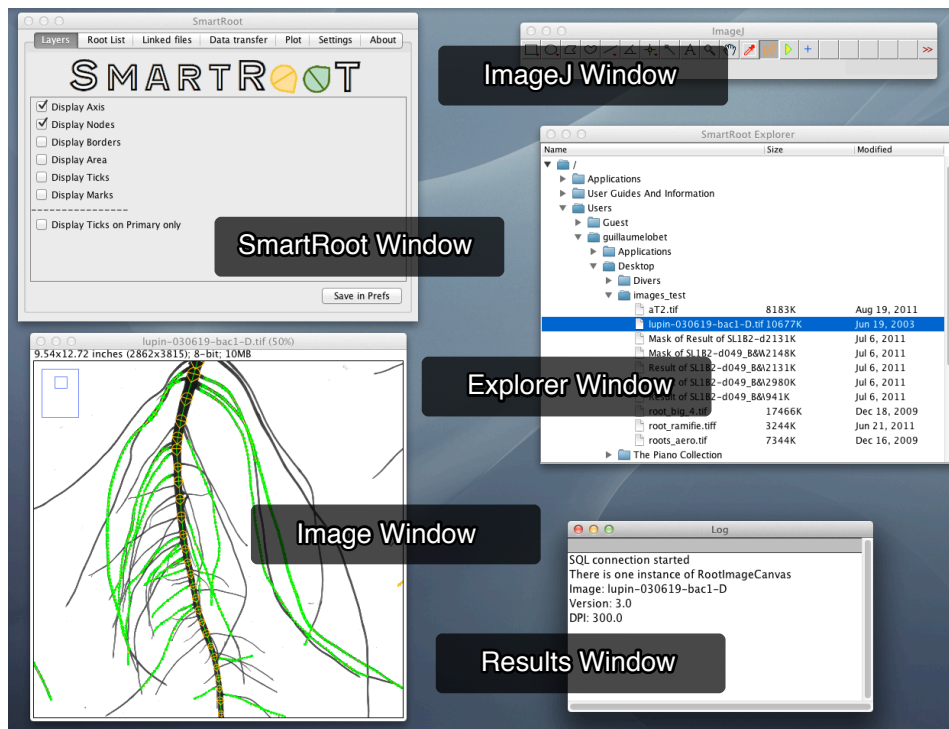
SmartRoot

Layers | Root List | Linked files | Data transfer | Plot | Settings | About

SMARTROOT

Display Axis
Display Nodes
Display Borders
Display Area
Display Ticks
Display Marks
Display Ticks on Primary only

Save in Prefs

SmartRoot Window

ImageJ

ImageJ Window

SmartRoot Explorer

| Name | Size | Modified |
|---|---|---|
| / | | |
| Applications | | |
| User Guides And Information | | |
| Users | | |
| Guest | | |
| guillaumelobet | | |
| Applications | | |
| Desktop | | |
| Divers | | |
| images_test | | |
| aT2.tif | 8183K | Aug 19, 2011 |
| lupin-030619-bac1-D.tif | 10677K | Jun 19, 2003 |
| Mask of Result of SL1B2-d2131K | | Jul 6, 2011 |
| Mask of Result of SL1B2-d049_B&\2148K | | Jul 6, 2011 |
| Result of SL1B2-d049_B&\2131K | | Jul 6, 2011 |
| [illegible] of SL1B2-d049_B&\2980K | | Jul 6, 2011 |
| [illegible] of SL1B2-d049_B&\941K | | Jul 6, 2011 |
| root_big_4.tif | 17466K | Dec 18, 2009 |
| root_ramifie.tiff | 3244K | Jun 21, 2011 |
| roots_aero.tif | 7344K | Dec 16, 2009 |
| The Piano Collection | | |

Explorer Window

lupin-030619-bac1-D.tif (50%)
9.54x12.72 inches (2862x3815); 8-bit; 10MB

Image Window

Log

SQL connection started
There is one instance of RootImageCanvas
Image: lupin-030619-bac1-D
Version: 3.0
DPI: 300.0

Results Window